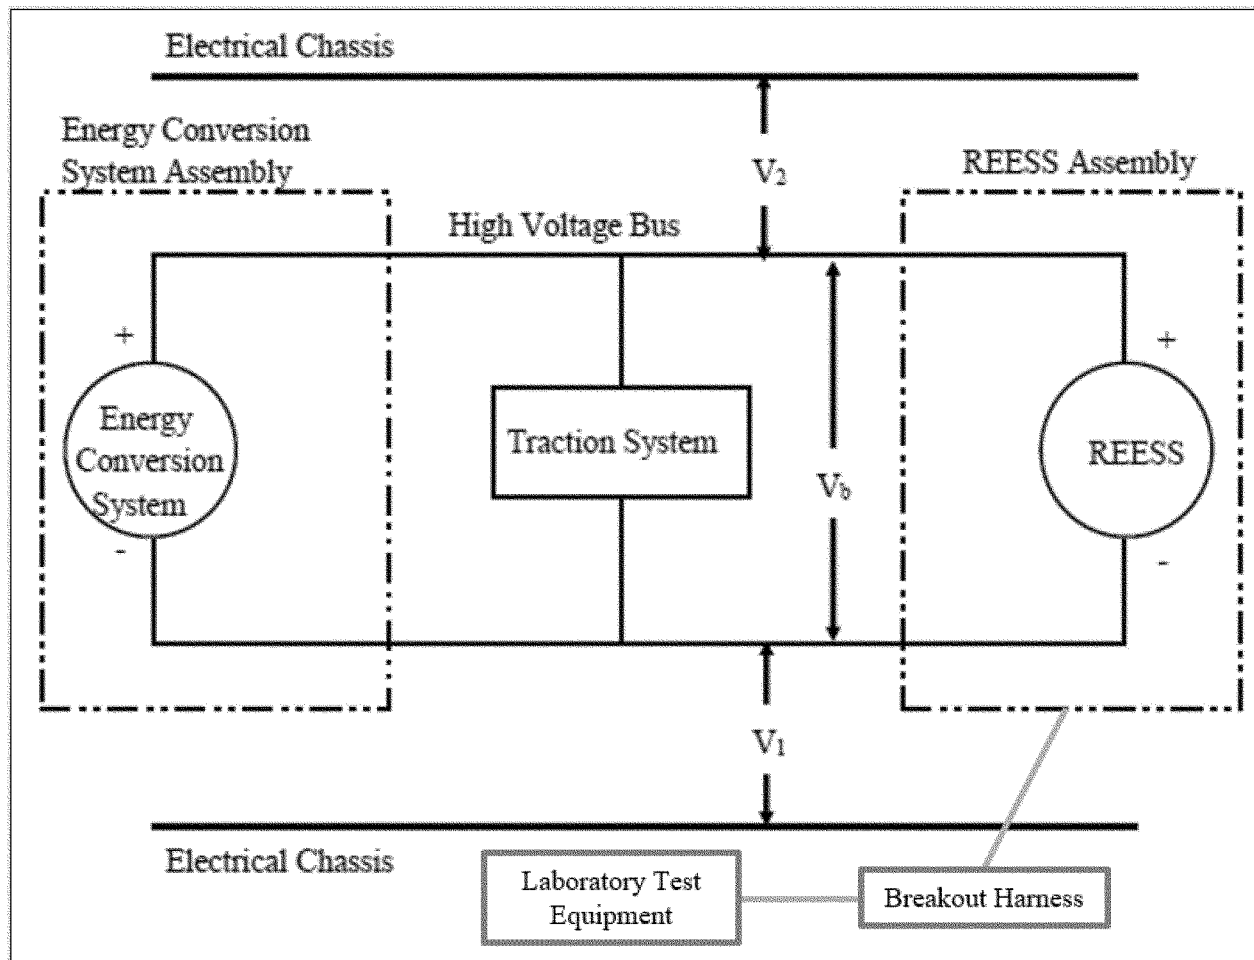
Electrical Chassis

Energy Conversion System Assembly

$V_2$

REESS Assembly

High Voltage Bus

+

Energy Conversion System

-

Traction System

$V_b$

+

REESS

-

$V_1$

Electrical Chassis

Laboratory Test Equipment

Breakout Harness